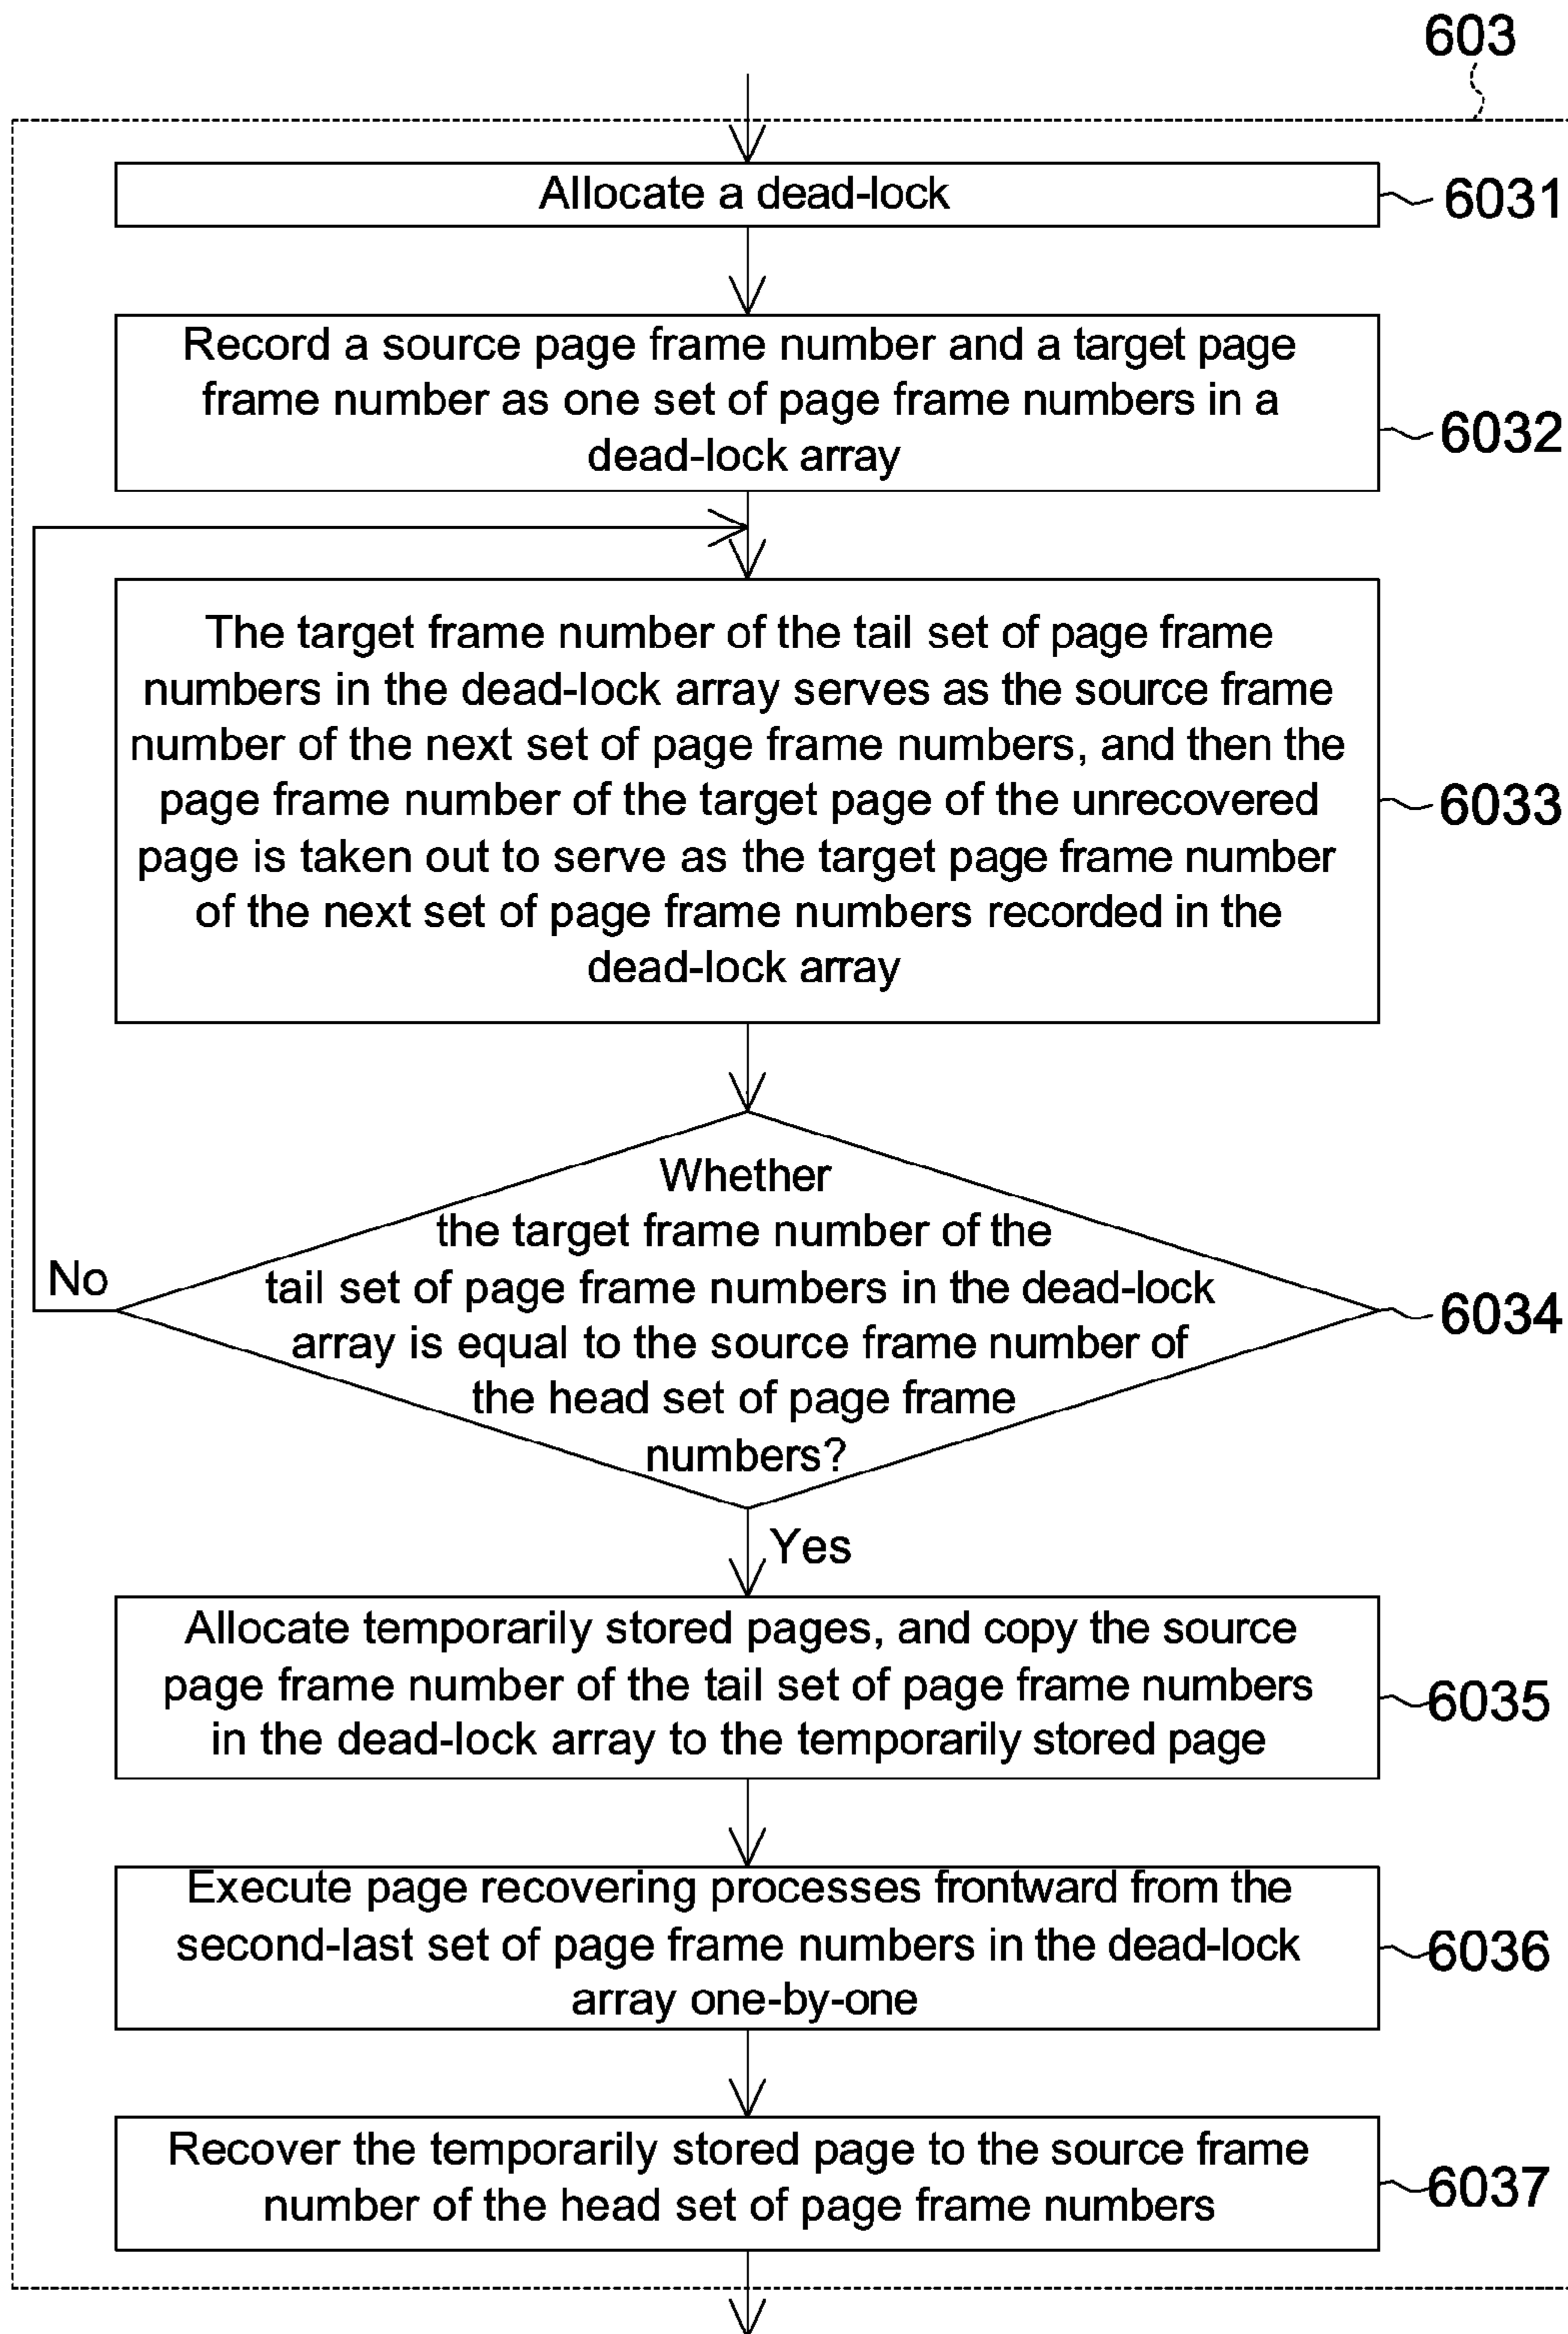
603

Allocate a dead-lock

6031

Record a source page frame number and a target page frame number as one set of page frame numbers in a dead-lock array

6032

The target frame number of the tail set of page frame numbers in the dead-lock array serves as the source frame number of the next set of page frame numbers, and then the page frame number of the target page of the unrecovered page is taken out to serve as the target page frame number of the next set of page frame numbers recorded in the dead-lock array

6033

Whether the target frame number of the tail set of page frame numbers in the dead-lock array is equal to the source frame number of the head set of page frame numbers?

No

6034

Yes

Allocate temporarily stored pages, and copy the source page frame number of the tail set of page frame numbers in the dead-lock array to the temporarily stored page

6035

Execute page recovering processes frontward from the second-last set of page frame numbers in the dead-lock array one-by-one

6036

Recover the temporarily stored page to the source frame number of the head set of page frame numbers

6037